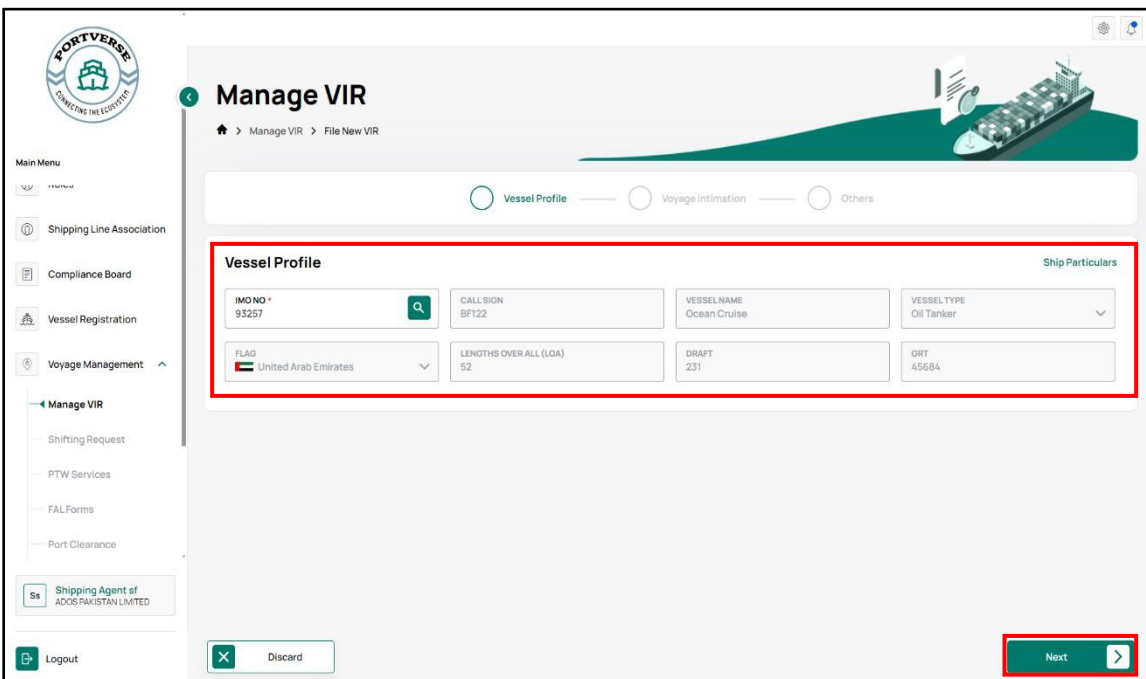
PORTVERSE
CONNECTING THE ECOSYSTEM

Main Menu

Roles

Shipping Line Association

Compliance Board

Vessel Registration

Voyage Management

Manage VIR

Shifting Request

PTW Services

FAL Forms

Port Clearance

Ss Shipping Agent sf
ADOS PAKISTAN LIMITED

Logout

Manage VIR

> Manage VIR > File New VIR

Vessel Profile — Voyage Intimation — Others

Vessel Profile

Ship Particulars

| IMO NO * | CALL SIGN | VESSEL NAME | VESSEL TYPE |
|---|---|---|---|
| 93257 | BF122 | Ocean Cruise | Oil Tanker |
| FLAG | LENGTHS OVER ALL (LOA) | DRAFT | GRT |
| United Arab Emirates | 52 | 231 | 45684 |

Discard

Next